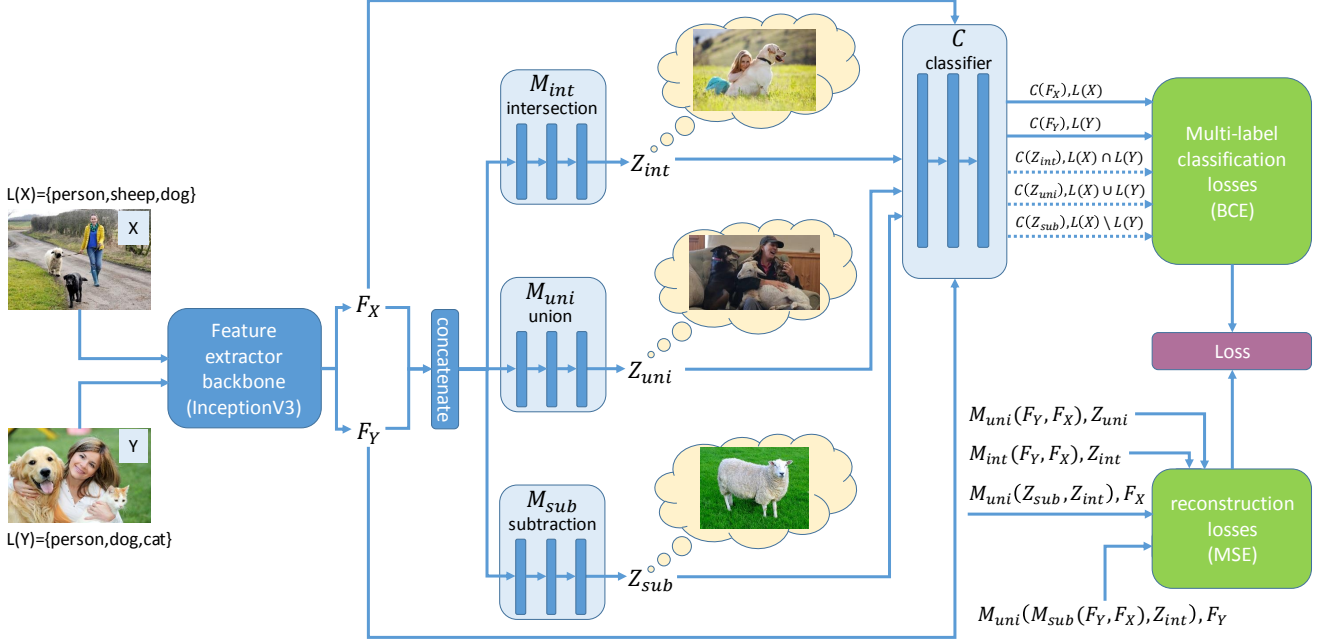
L(X)={person,sheep,dog}

X

Y

L(Y)={person,dog,cat}

Feature extractor backbone (InceptionV3)

$F_X$

$F_Y$

concatenate

$M_{int}$
intersection

$Z_{int}$

$M_{uni}$
union

$Z_{uni}$

$M_{sub}$
subtraction

$Z_{sub}$

$C$
classifier

$C(F_X), L(X)$

$C(F_Y), L(Y)$

$C(Z_{int}), L(X) \cap L(Y)$

$C(Z_{uni}), L(X) \cup L(Y)$

$C(Z_{sub}), L(X) \setminus L(Y)$

Multi-label classification losses (BCE)

Loss

$M_{uni}(F_Y, F_X), Z_{uni}$

$M_{int}(F_Y, F_X), Z_{int}$

$M_{uni}(Z_{sub}, Z_{int}), F_X$

reconstruction losses (MSE)

$M_{uni}(M_{sub}(F_Y, F_X), Z_{int}), F_Y$